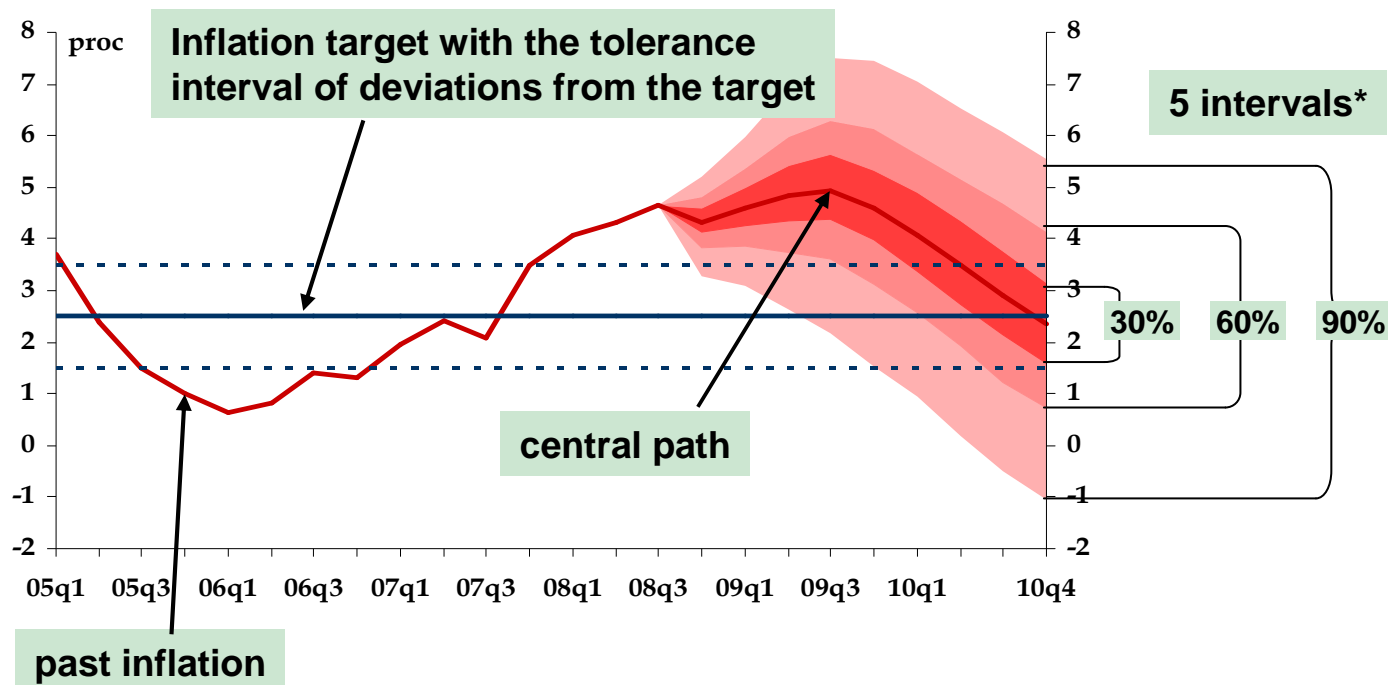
8
proc
7
6
5
4
3
2
1
0
-1
-2

Inflation target with the tolerance interval of deviations from the target

5 intervals*

8
7
6
5
4
3
2
1
0
-1
-2

30%
60%
90%

central path

05q1
05q3
06q1
06q3
07q1
07q3
08q1
08q3
09q1
09q3
10q1
10q4

past inflation